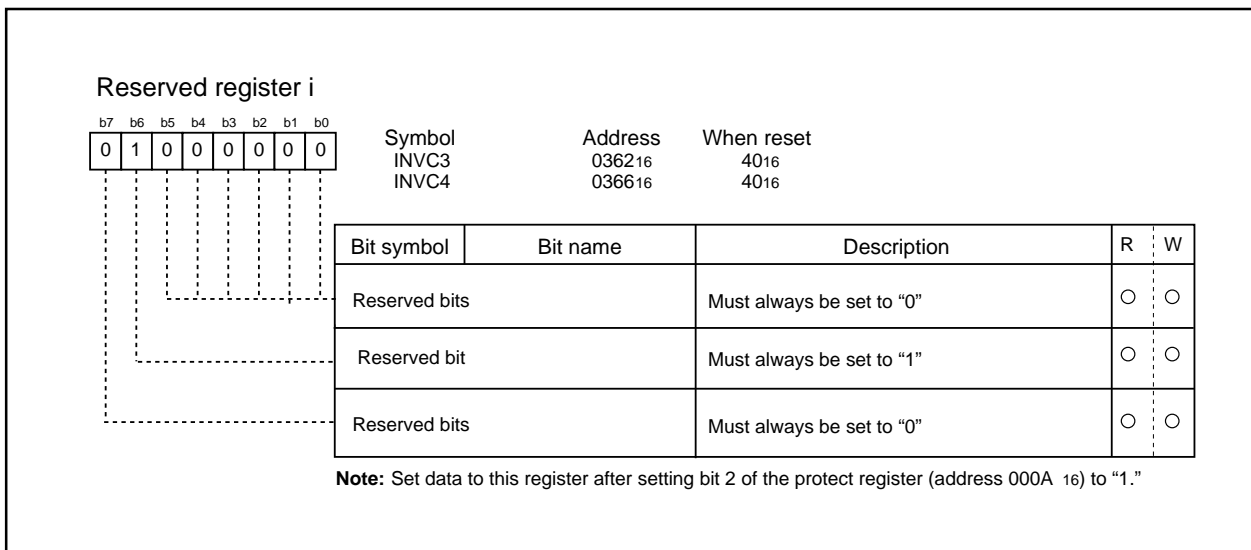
Reserved register i

| b7 | b6 | b5 | b4 | b3 | b2 | b1 | b0 |
|---|---|---|---|---|---|---|---|
| 0 | 1 | 0 | 0 | 0 | 0 | 0 | 0 |

| Symbol | Address | When reset |
|---|---|---|
| INVC3 | $0362_{16}$ | $40_{16}$ |
| INVC4 | $0366_{16}$ | $40_{16}$ |

| Bit symbol | Bit name | Description | R | W |
|---|---|---|---|---|
| Reserved bits | | Must always be set to “0” | ○ | ○ |
| Reserved bit | | Must always be set to “1” | ○ | ○ |
| Reserved bits | | Must always be set to “0” | ○ | ○ |

**Note:** Set data to this register after setting bit 2 of the protect register (address $000A_{16}$) to “1.”